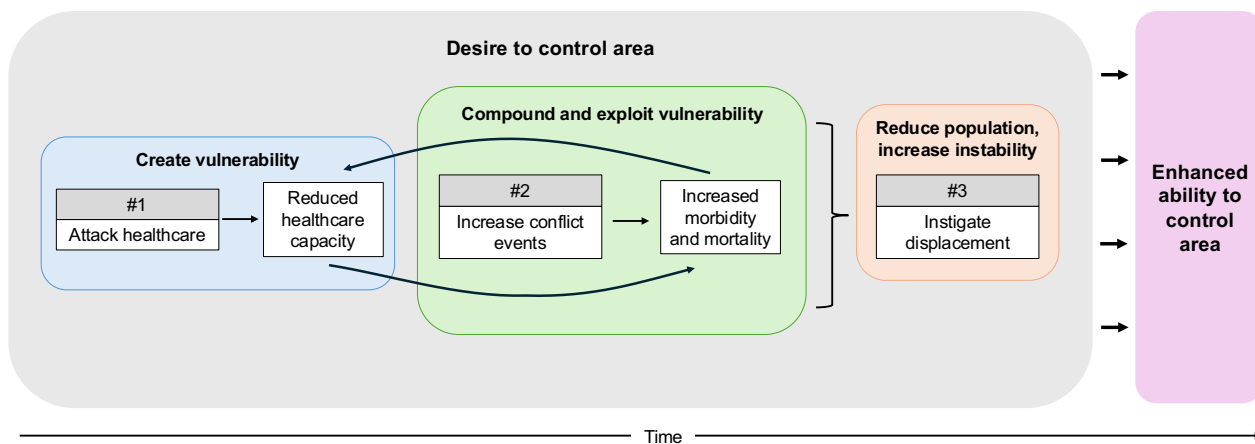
Desire to control area

Create vulnerability

#1

Attack healthcare

Reduced healthcare capacity

Compound and exploit vulnerability

#2

Increase conflict events

Increased morbidity and mortality

Reduce population, increase instability

#3

Instigate displacement

Enhanced ability to control area

Time